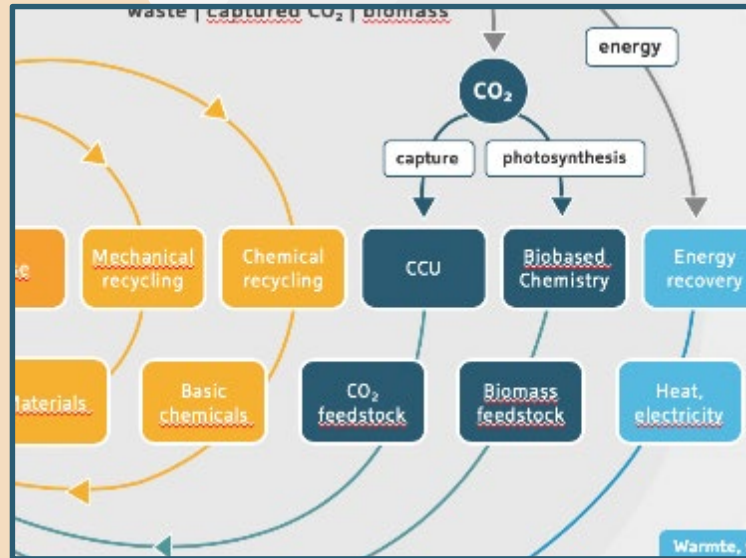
waste | captured $CO_2$ | biomass

energy

$CO_2$

capture

photosynthesis

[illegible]te

Mechanical recycling

Chemical recycling

CCU

Biobased Chemistry

Energy recovery

Materials

Basic chemicals

$CO_2$ feedstock

Biomass feedstock

Heat, electricity

Warmte,